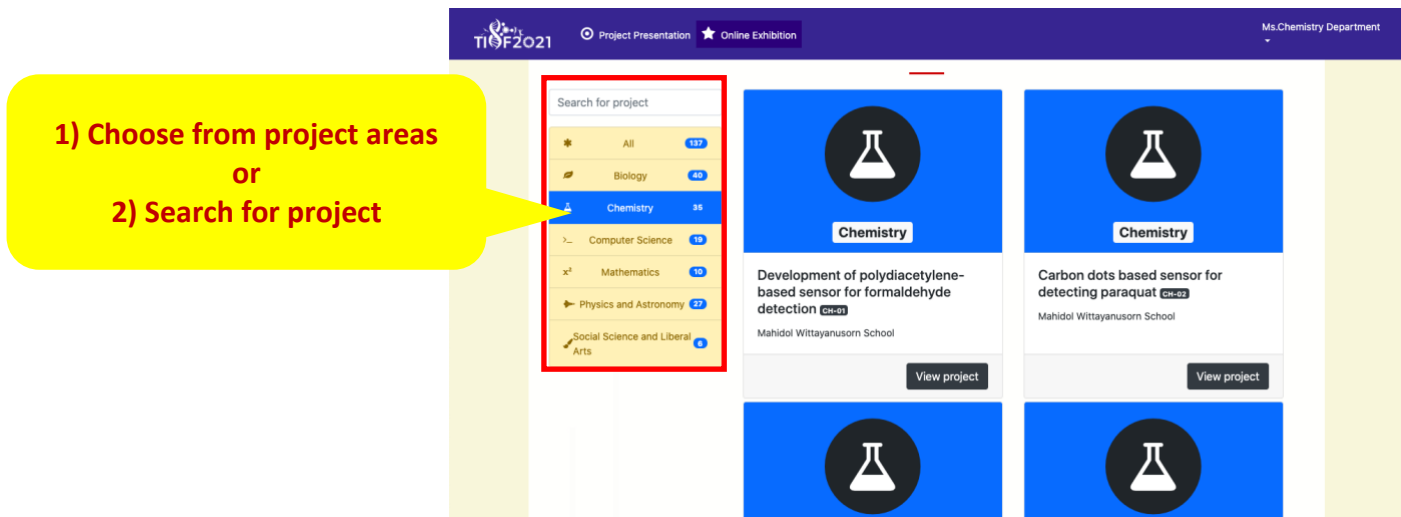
1) Choose from project areas
or
2) Search for project

TISF2021 Project Presentation Online Exhibition Ms.Chemistry Department

Search for project

All 137
Biology 40
Chemistry 35
Computer Science 19
Mathematics 10
Physics and Astronomy 27
Social Science and Liberal Arts 6

Chemistry

Development of polydiacetylene-based sensor for formaldehyde detection CH-01

Mahidol Wittayanusorn School

View project

Chemistry

Carbon dots based sensor for detecting paraquat CH-02

Mahidol Wittayanusorn School

View project